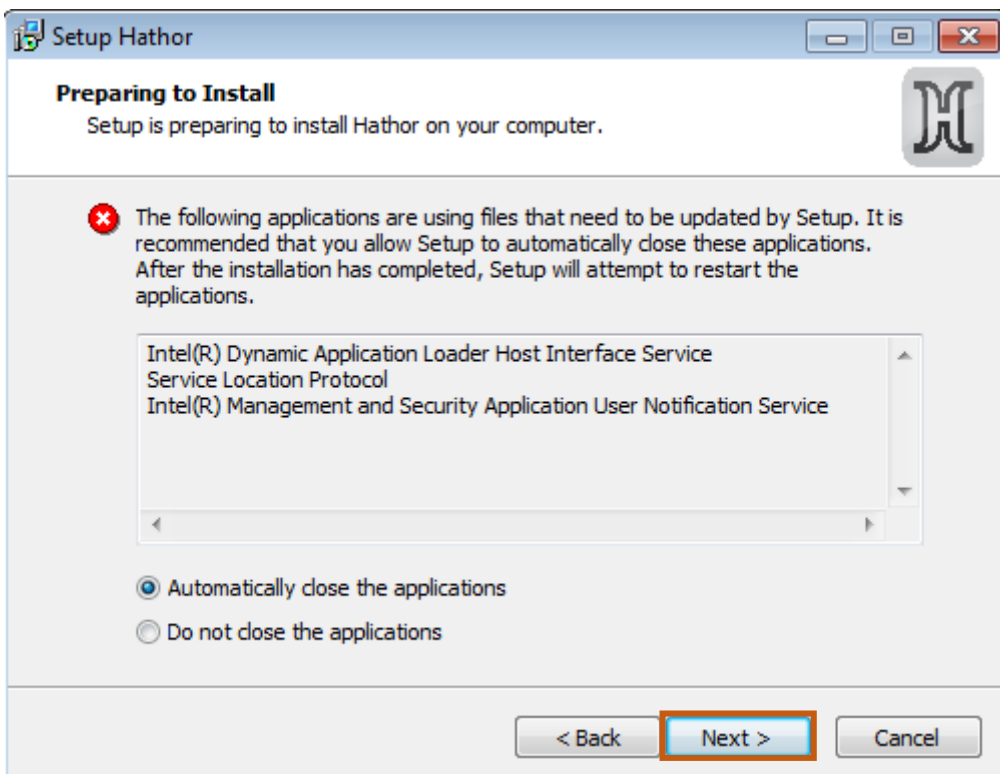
Setup Hathor

Preparing to Install
Setup is preparing to install Hathor on your computer.

The following applications are using files that need to be updated by Setup. It is recommended that you allow Setup to automatically close these applications. After the installation has completed, Setup will attempt to restart the applications.

Intel(R) Dynamic Application Loader Host Interface Service
Service Location Protocol
Intel(R) Management and Security Application User Notification Service

Automatically close the applications

Do not close the applications

< Back
Next >
Cancel